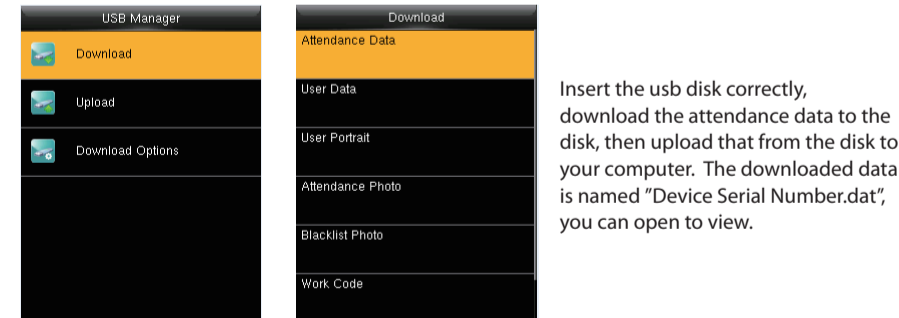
USB Manager

Download

Upload

Download Options

Download

Attendance Data

User Data

User Portrait

Attendance Photo

Blacklist Photo

Work Code

Insert the usb disk correctly, download the attendance data to the disk, then upload that from the disk to your computer. The downloaded data is named "Device Serial Number.dat", you can open to view.